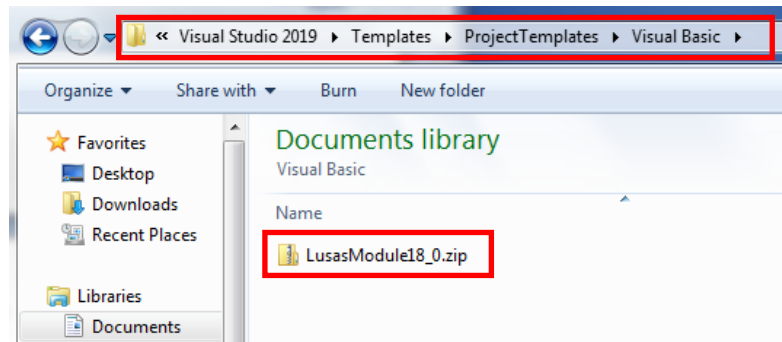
« Visual Studio 2019 ▸ Templates ▸ ProjectTemplates ▸ Visual Basic ▸

Organize ▾ Share with ▾ Burn New folder

Favorites
Desktop
Downloads
Recent Places

Libraries
Documents

Documents library
Visual Basic

Name

LusasModule18_0.zip